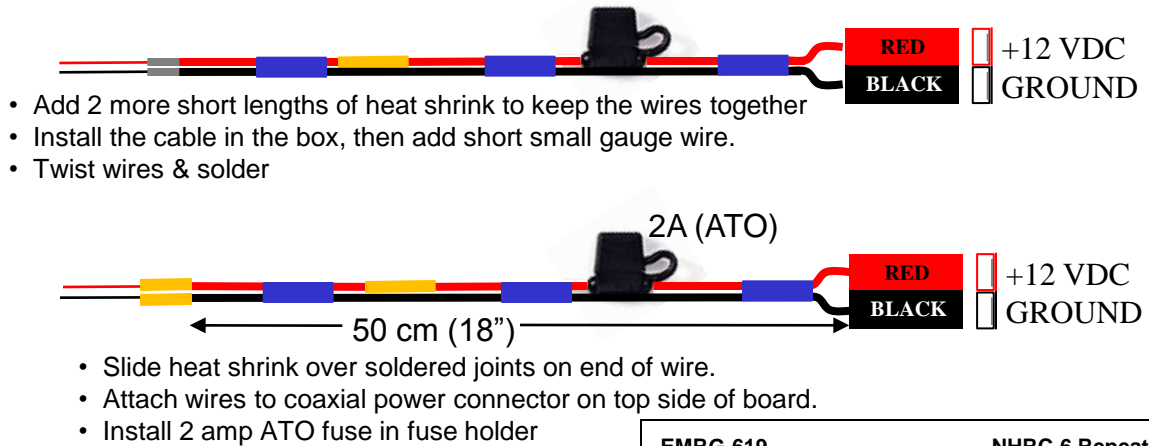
RED
BLACK
+12 VDC
GROUND

• Add 2 more short lengths of heat shrink to keep the wires together
• Install the cable in the box, then add short small gauge wire.
• Twist wires & solder

2A (ATO)

RED
BLACK
+12 VDC
GROUND

50 cm (18")

• Slide heat shrink over soldered joints on end of wire.
• Attach wires to coaxial power connector on top side of board.
• Install 2 amp ATO fuse in fuse holder

EMRG 619 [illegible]
NHRC 6 Repeat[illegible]